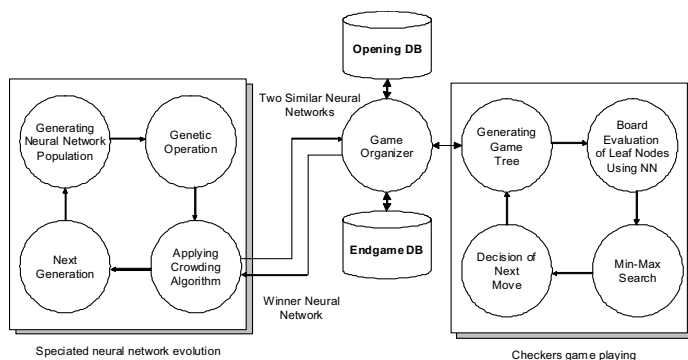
Opening DB

Two Similar Neural Networks

Generating Neural Network Population

Genetic Operation

Next Generation

Applying Crowding Algorithm

Game Organizer

Endgame DB

Winner Neural Network

Generating Game Tree

Board Evaluation of Leaf Nodes Using NN

Decision of Next Move

Min-Max Search

Speciated neural network evolution

Checkers game playing